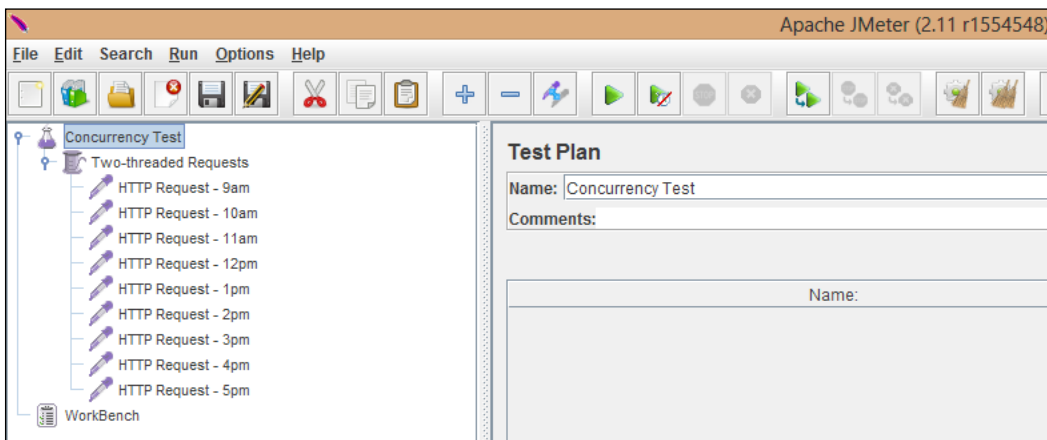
Apache JMeter (2.11 r1554548)

File Edit Search Run Options Help

Concurrency Test
Two-threaded Requests
HTTP Request - 9am
HTTP Request - 10am
HTTP Request - 11am
HTTP Request - 12pm
HTTP Request - 1pm
HTTP Request - 2pm
HTTP Request - 3pm
HTTP Request - 4pm
HTTP Request - 5pm
WorkBench

Test Plan
Name: Concurrency Test
Comments:

| Name: |
|---|